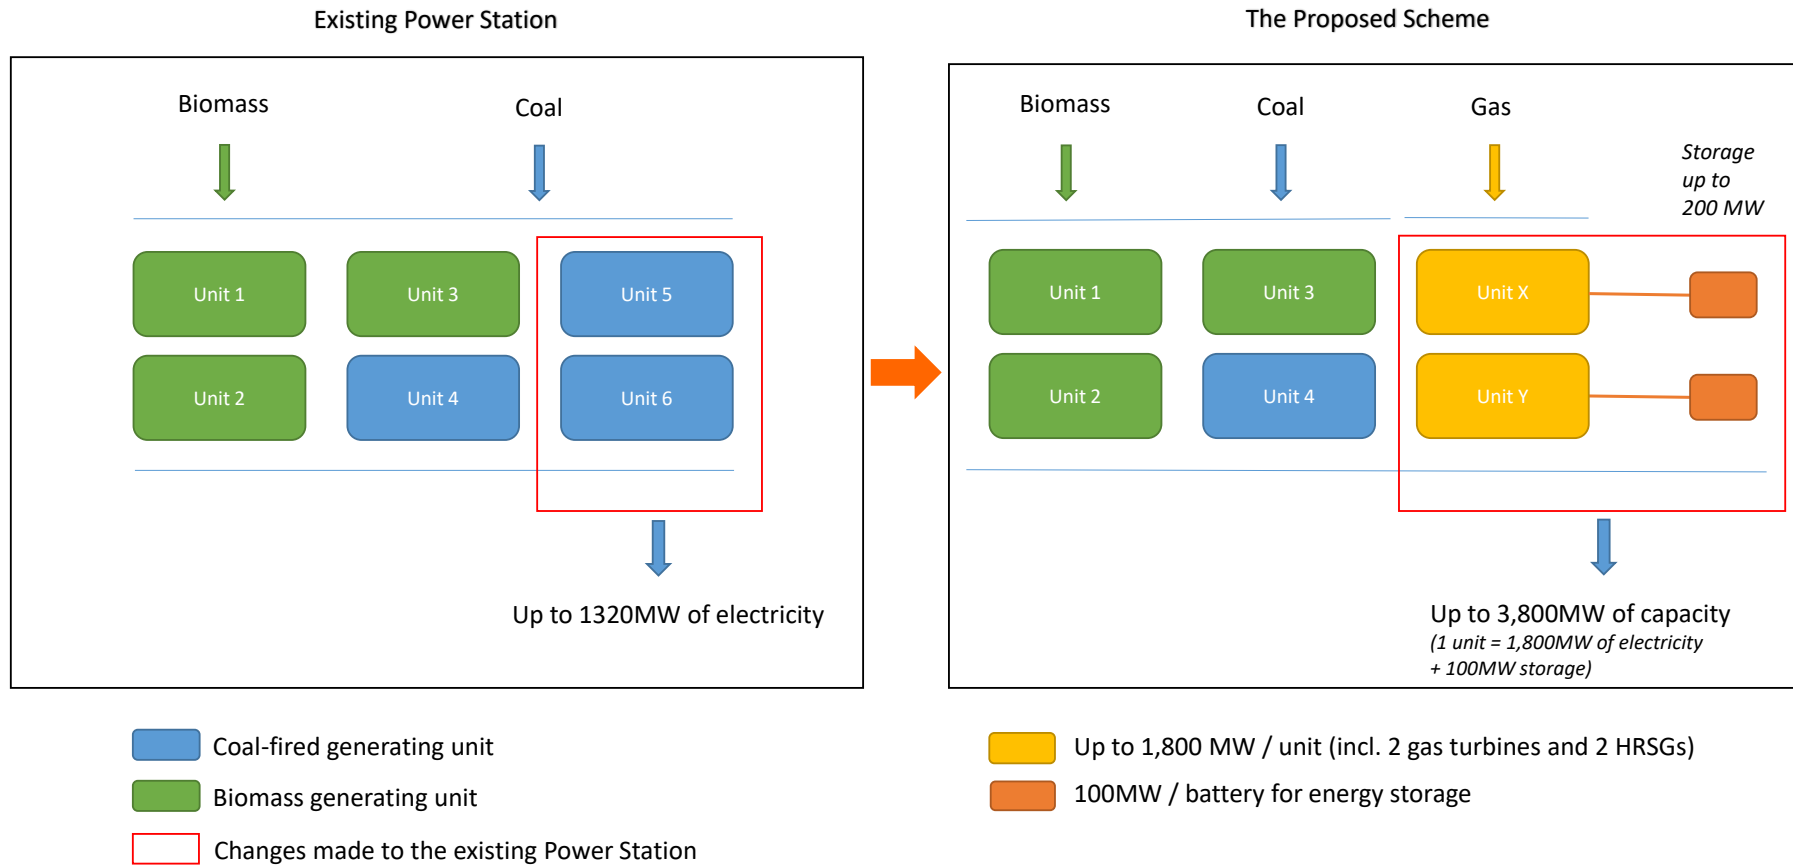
Existing Power Station

Biomass

Coal

Unit 1

Unit 3

Unit 5

Unit 2

Unit 4

Unit 6

Up to 1320MW of electricity

The Proposed Scheme

Biomass

Coal

Gas

Storage up to 200 MW

Unit 1

Unit 3

Unit X

Unit 2

Unit 4

Unit Y

Up to 3,800MW of capacity
(1 unit = 1,800MW of electricity + 100MW storage)

Coal-fired generating unit

Biomass generating unit

Changes made to the existing Power Station

Up to 1,800 MW / unit (incl. 2 gas turbines and 2 HRSGs)

100MW / battery for energy storage